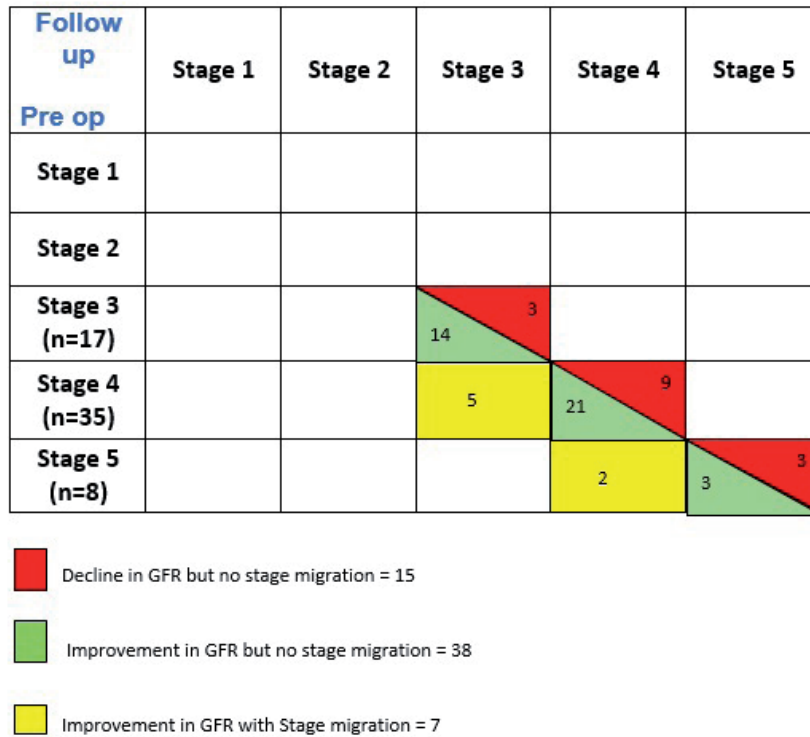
| Follow up / Pre op | Stage 1 | Stage 2 | Stage 3 | Stage 4 | Stage 5 |
|---|---|---|---|---|---|
| Stage 1 | | | | | |
| Stage 2 | | | | | |
| Stage 3 (n=17) | | | 3 / 14 | | |
| Stage 4 (n=35) | | | 5 | 9 / 21 | |
| Stage 5 (n=8) | | | | 2 | 3 / 3 |

Decline in GFR but no stage migration = 15

Improvement in GFR but no stage migration = 38

Improvement in GFR with Stage migration = 7